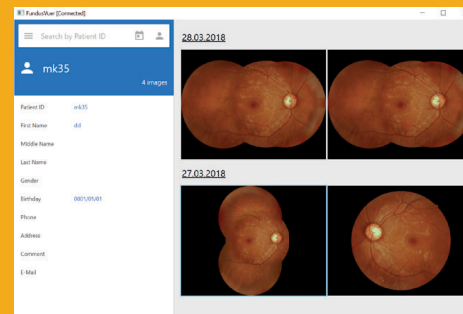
FundusVuer [Connected]

Search by Patient ID

mk35

4 images

Patient ID mk35

First Name dd

Middle Name

Last Name

Gender

Birthday 0001/01/01

Phone

Address

Comment

E-Mail

28.03.2018

27.03.2018